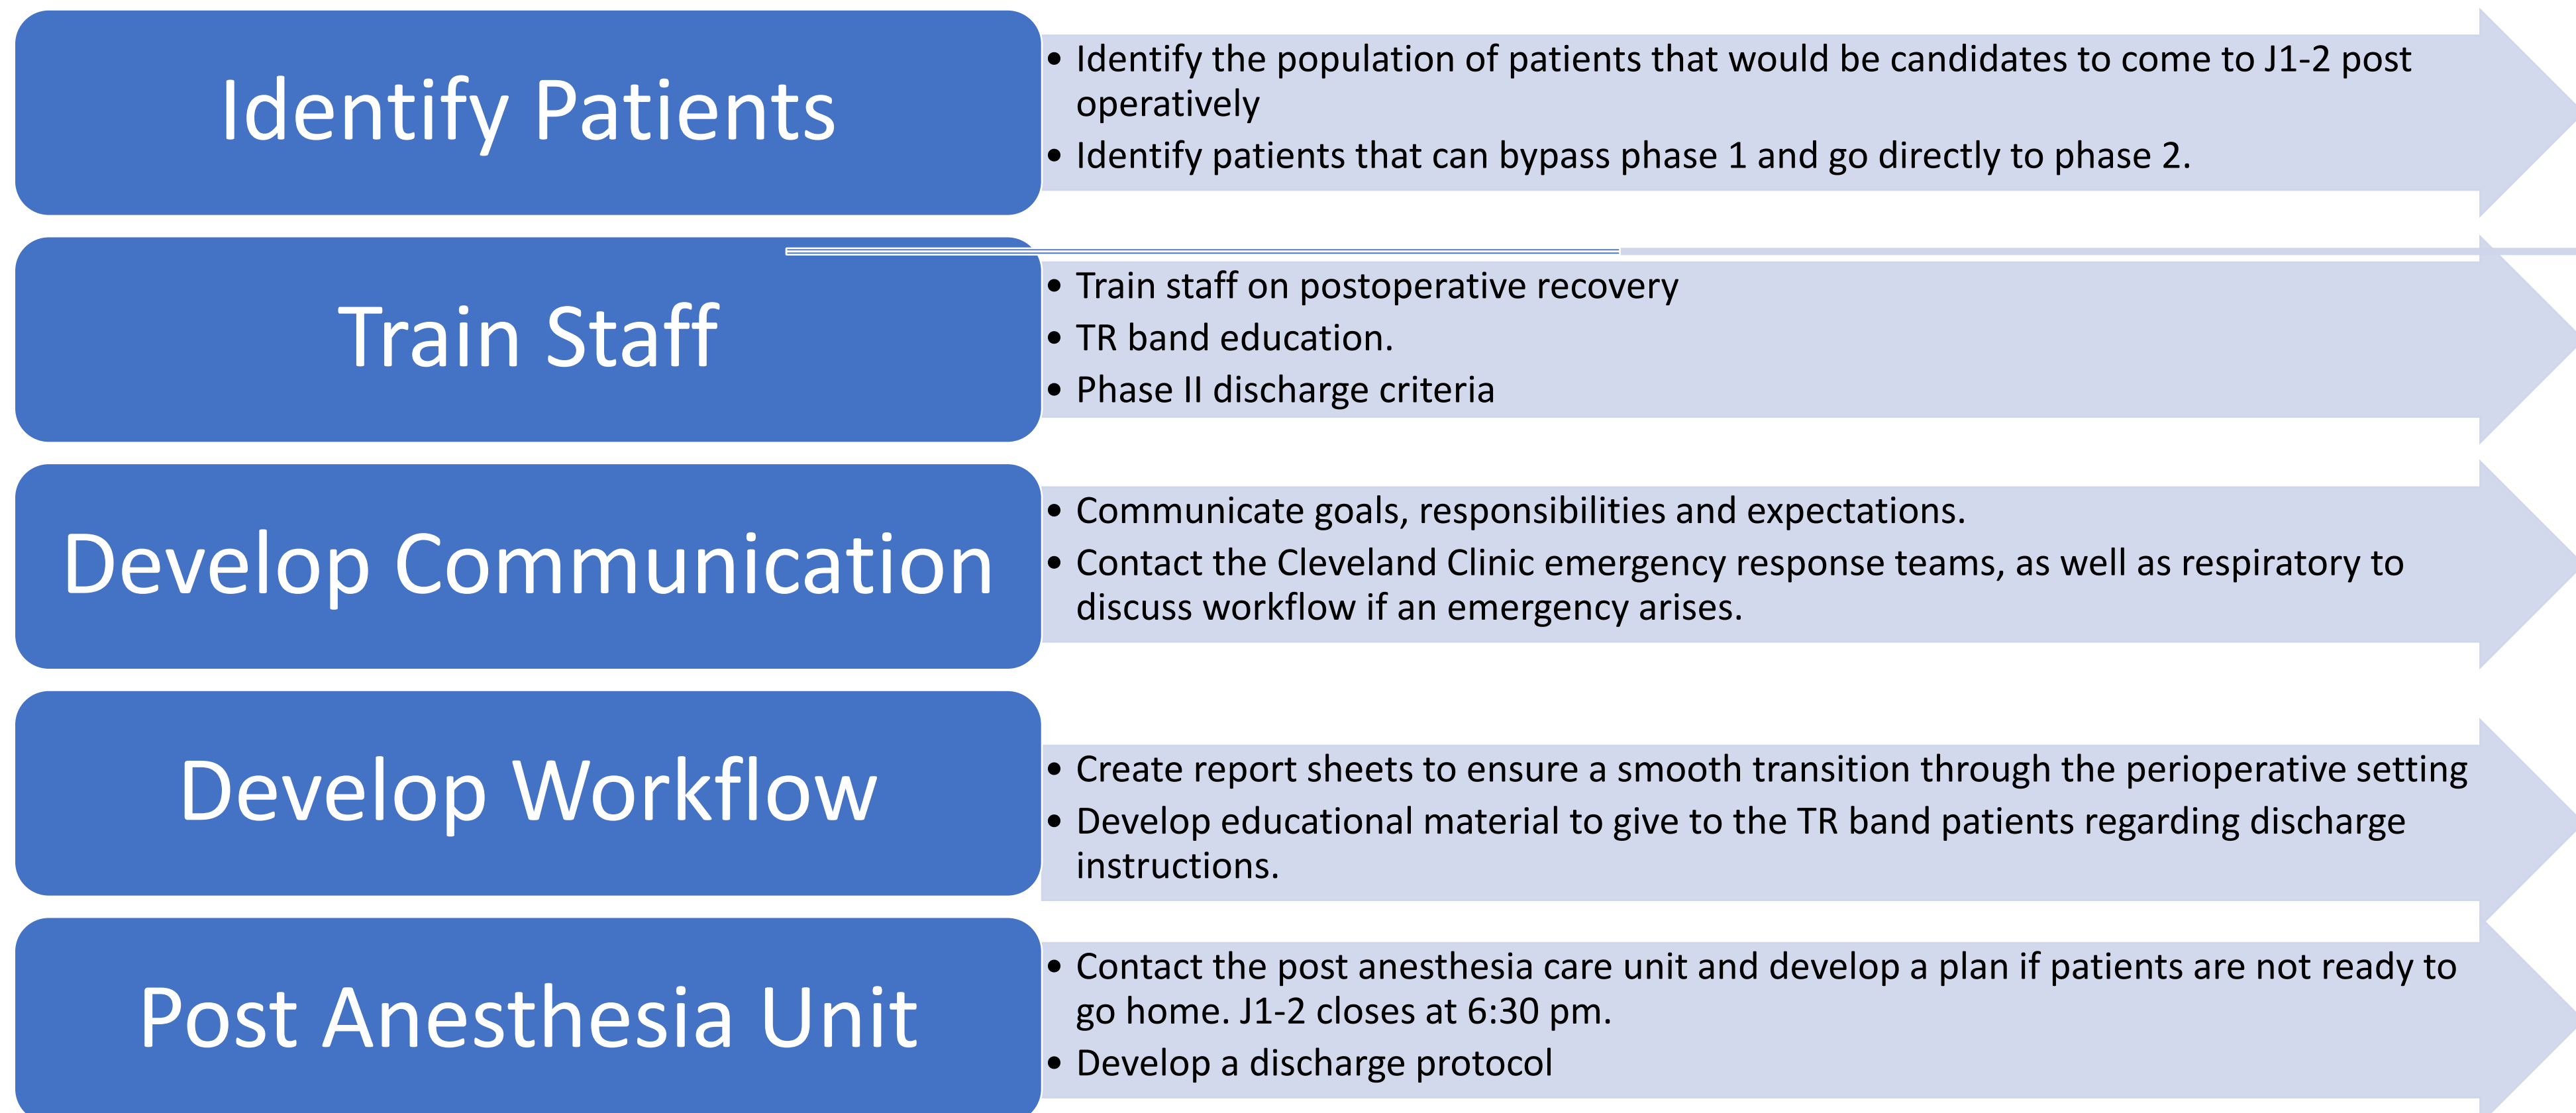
Identify Patients

- Identify the population of patients that would be candidates to come to J1-2 post operatively
- Identify patients that can bypass phase 1 and go directly to phase 2.

Train Staff

- Train staff on postoperative recovery
- TR band education.
- Phase II discharge criteria

Develop Communication

- Communicate goals, responsibilities and expectations.
- Contact the Cleveland Clinic emergency response teams, as well as respiratory to discuss workflow if an emergency arises.

Develop Workflow

- Create report sheets to ensure a smooth transition through the perioperative setting
- Develop educational material to give to the TR band patients regarding discharge instructions.

Post Anesthesia Unit

- Contact the post anesthesia care unit and develop a plan if patients are not ready to go home. J1-2 closes at 6:30 pm.
- Develop a discharge protocol